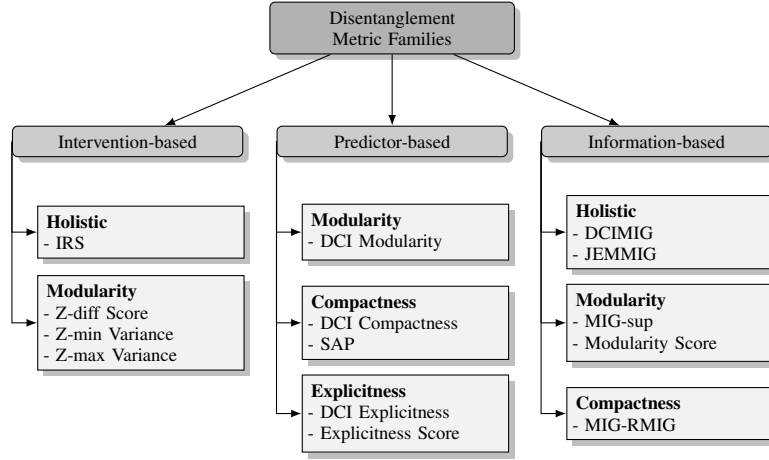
Disentanglement Metric Families

Intervention-based

Holistic
- IRS

Modularity
- Z-diff Score
- Z-min Variance
- Z-max Variance

Predictor-based

Modularity
- DCI Modularity

Compactness
- DCI Compactness
- SAP

Explicitness
- DCI Explicitness
- Explicitness Score

Information-based

Holistic
- DCIMIG
- JEMMIG

Modularity
- MIG-sup
- Modularity Score

Compactness
- MIG-RMIG